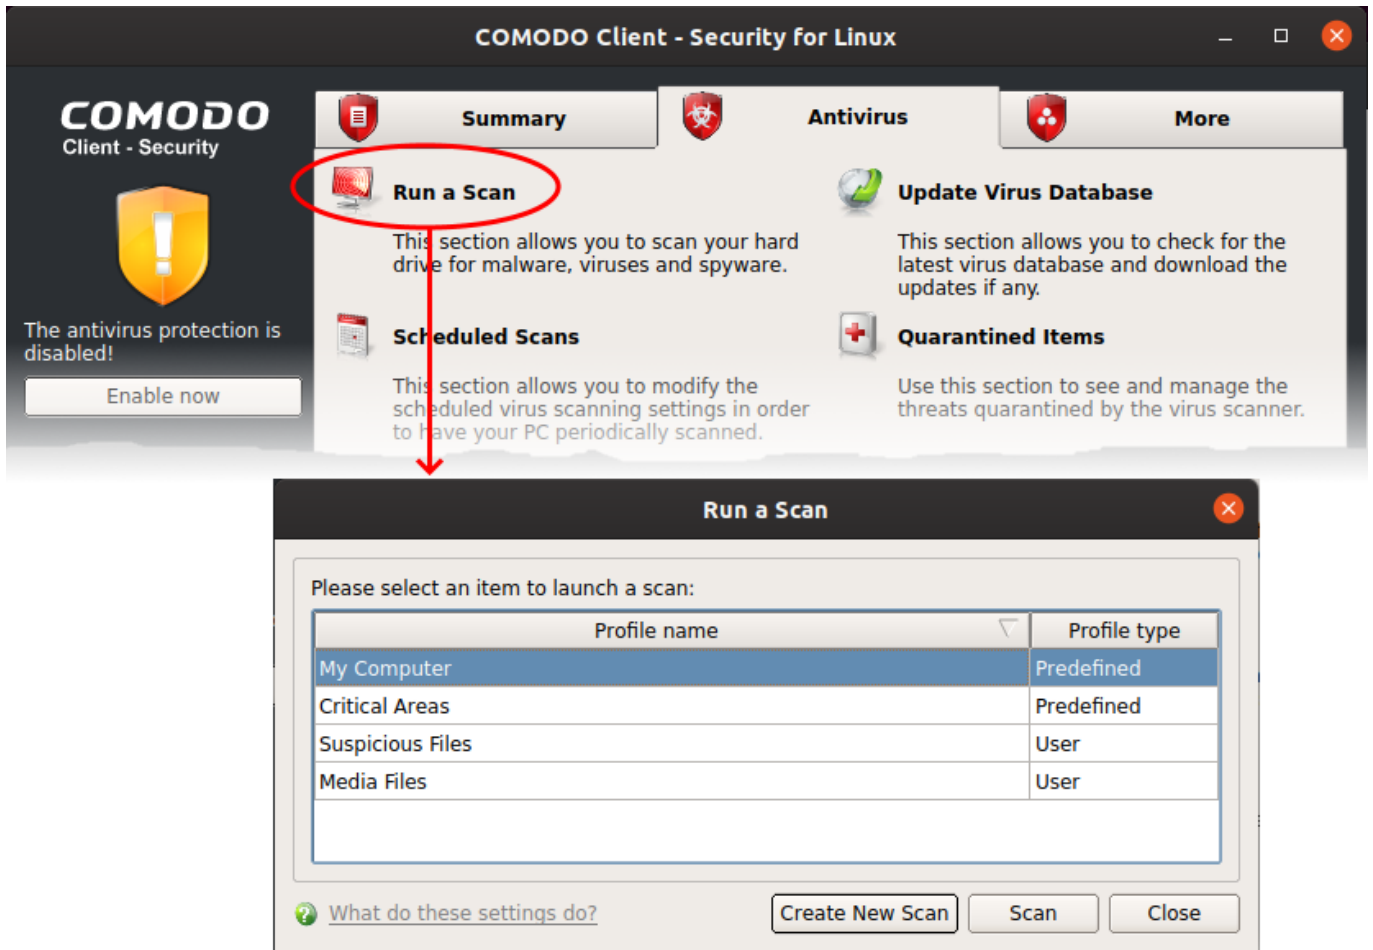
COMODO Client - Security for Linux

COMODO
Client - Security

The antivirus protection is disabled!

Enable now

Summary

Antivirus

More

Run a Scan

This section allows you to scan your hard drive for malware, viruses and spyware.

Update Virus Database

This section allows you to check for the latest virus database and download the updates if any.

Scheduled Scans

This section allows you to modify the scheduled virus scanning settings in order to have your PC periodically scanned.

Quarantined Items

Use this section to see and manage the threats quarantined by the virus scanner.

Run a Scan

Please select an item to launch a scan:

| Profile name | Profile type |
|---|---|
| My Computer | Predefined |
| Critical Areas | Predefined |
| Suspicious Files | User |
| Media Files | User |

What do these settings do?

Create New Scan

Scan

Close